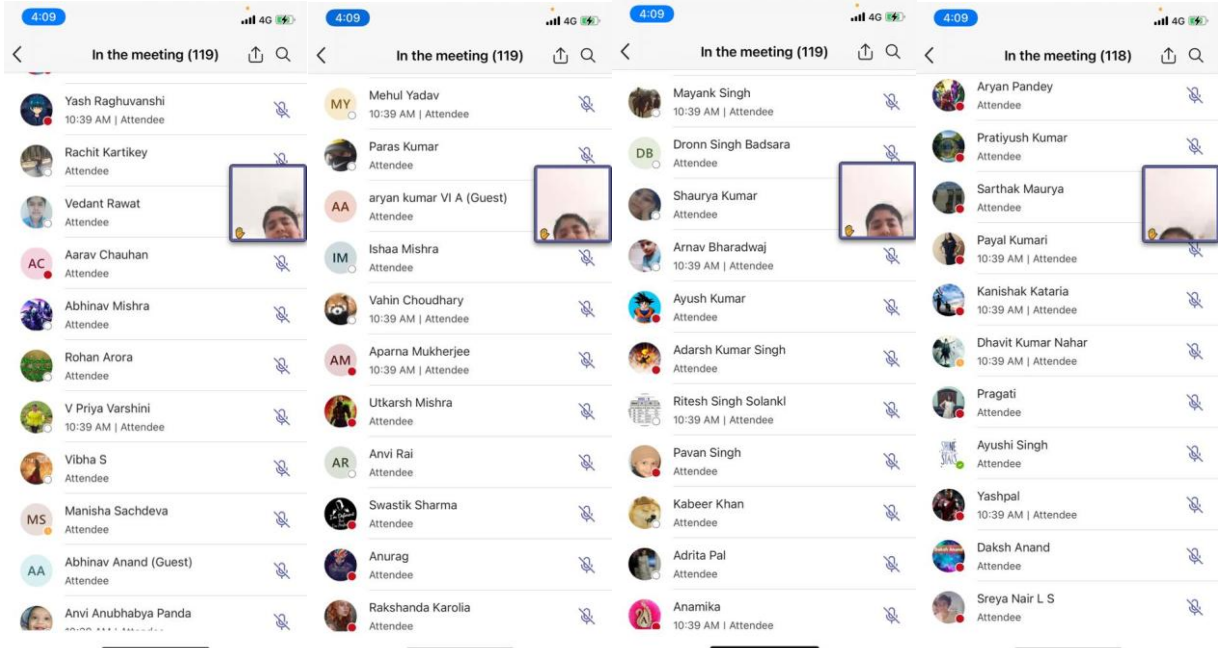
4:09
4G
In the meeting (119)

Yash Raghuvanshi
10:39 AM | Attendee

Rachit Kartikey
Attendee

Vedant Rawat
Attendee

AC
Aarav Chauhan
Attendee

Abhinav Mishra
Attendee

Rohan Arora
Attendee

V Priya Varshini
10:39 AM | Attendee

Vibha S
Attendee

MS
Manisha Sachdeva
Attendee

AA
Abhinav Anand (Guest)
Attendee

Anvi Anubhabya Panda
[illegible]

4:09
4G
In the meeting (119)

MY
Mehul Yadav
10:39 AM | Attendee

Paras Kumar
Attendee

AA
aryan kumar VI A (Guest)
Attendee

IM
Ishaa Mishra
Attendee

Vahin Choudhary
10:39 AM | Attendee

AM
Aparna Mukherjee
10:39 AM | Attendee

Utkarsh Mishra
Attendee

AR
Anvi Rai
Attendee

Swastik Sharma
Attendee

Anurag
Attendee

Rakshanda Karolia
Attendee

4:09
4G
In the meeting (119)

Mayank Singh
10:39 AM | Attendee

DB
Dronn Singh Badsara
Attendee

Shaurya Kumar
Attendee

Arnav Bharadwaj
10:39 AM | Attendee

Ayush Kumar
Attendee

Adarsh Kumar Singh
Attendee

Ritesh Singh Solankl
10:39 AM | Attendee

Pavan Singh
Attendee

Kabeer Khan
Attendee

Adrita Pal
Attendee

Anamika
10:39 AM | Attendee

4:09
4G
In the meeting (118)

Aryan Pandey
Attendee

Pratiyush Kumar
Attendee

Sarthak Maurya
Attendee

Payal Kumari
10:39 AM | Attendee

Kanishak Kataria
10:39 AM | Attendee

Dhavit Kumar Nahar
10:39 AM | Attendee

Pragati
Attendee

Ayushi Singh
Attendee

Yashpal
10:39 AM | Attendee

Daksh Anand
Attendee

Sreya Nair L S
Attendee